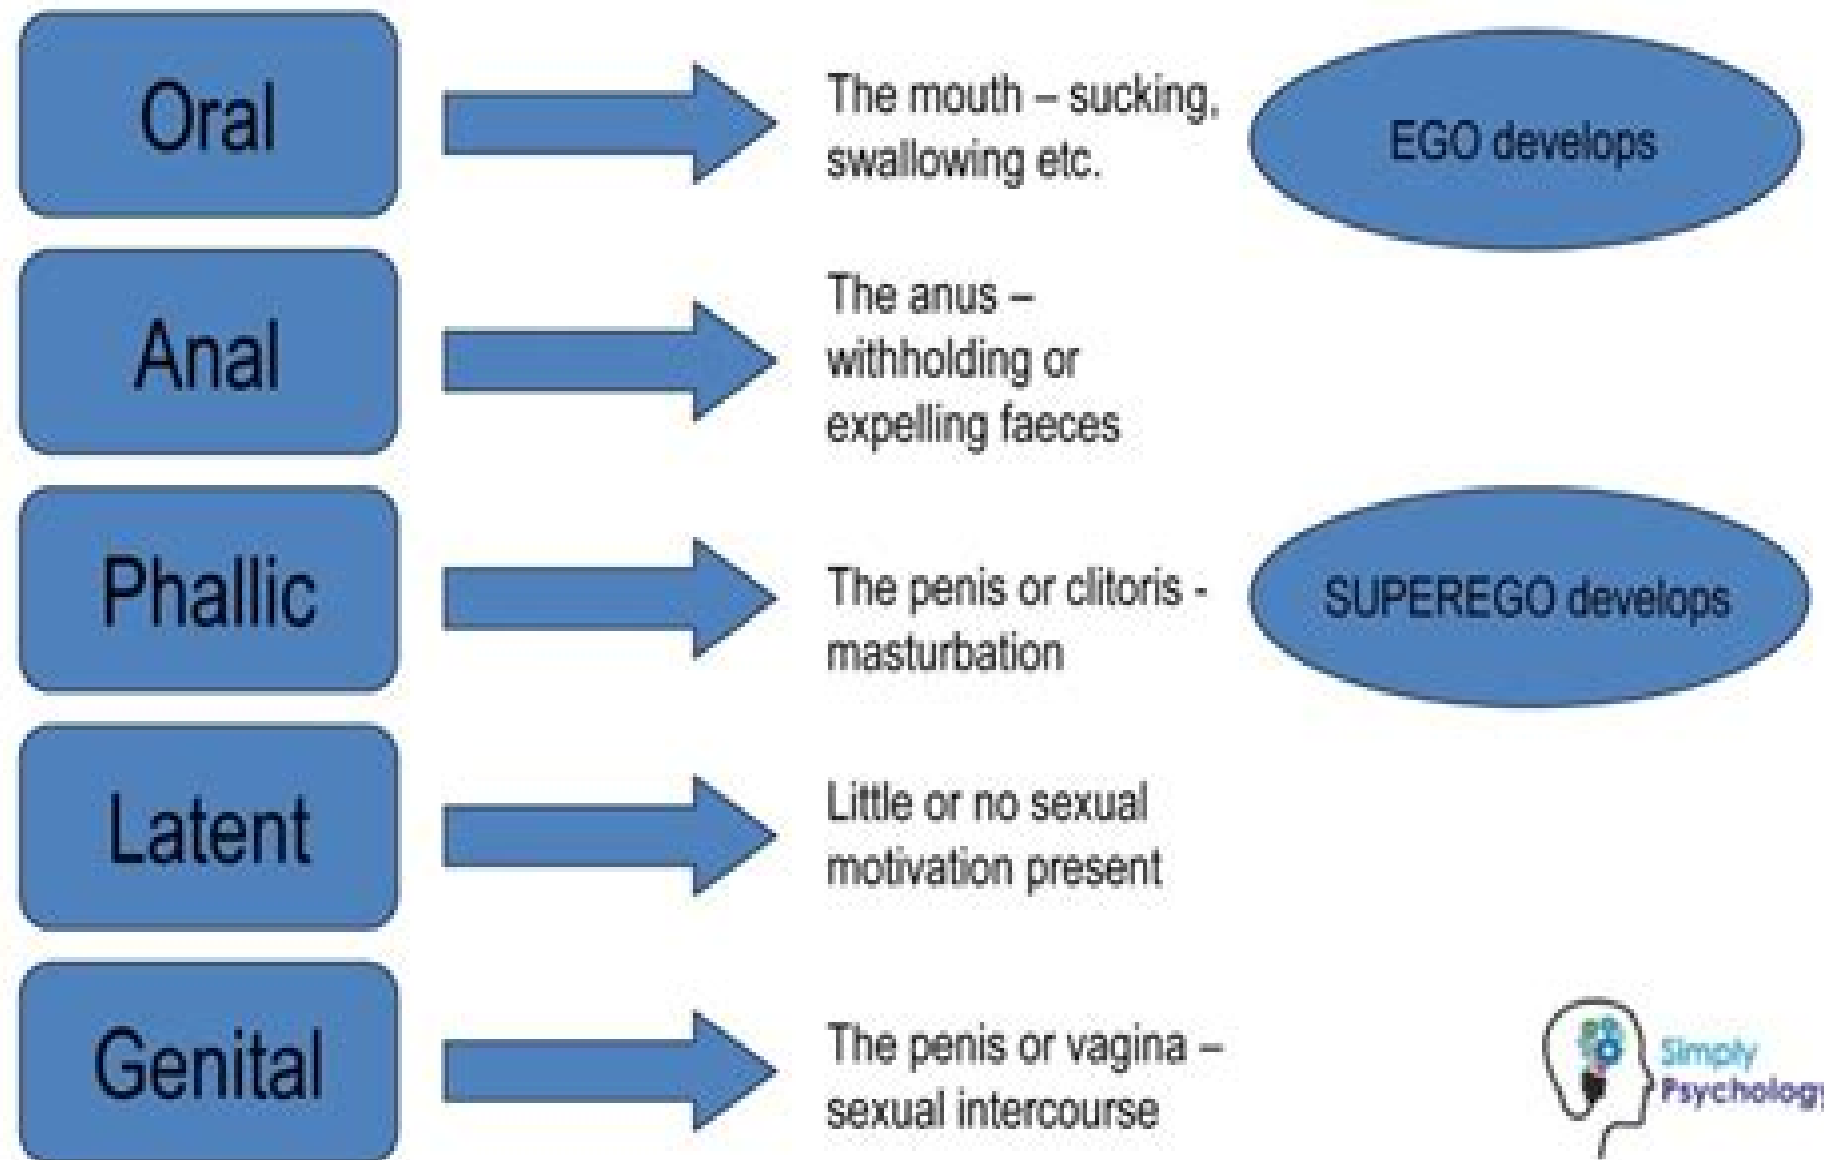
Oral

The mouth – sucking, swallowing etc.

EGO develops

Anal

The anus – withholding or expelling faeces

Phallic

The penis or clitoris - masturbation

SUPEREGO develops

Latent

Little or no sexual motivation present

Genital

The penis or vagina – sexual intercourse

Simply Psycholog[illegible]